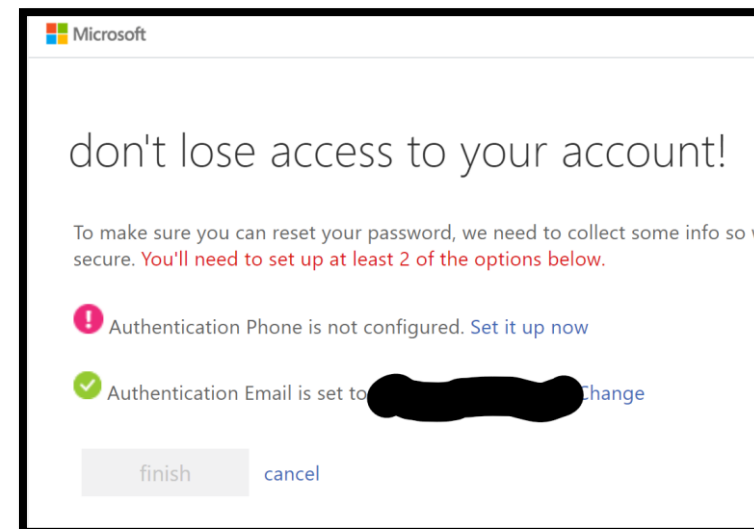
Microsoft

don't lose access to your account!

To make sure you can reset your password, we need to collect some info so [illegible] secure. You'll need to set up at least 2 of the options below.

Authentication Phone is not configured. Set it up now

Authentication Email is set to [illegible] Change

finish cancel